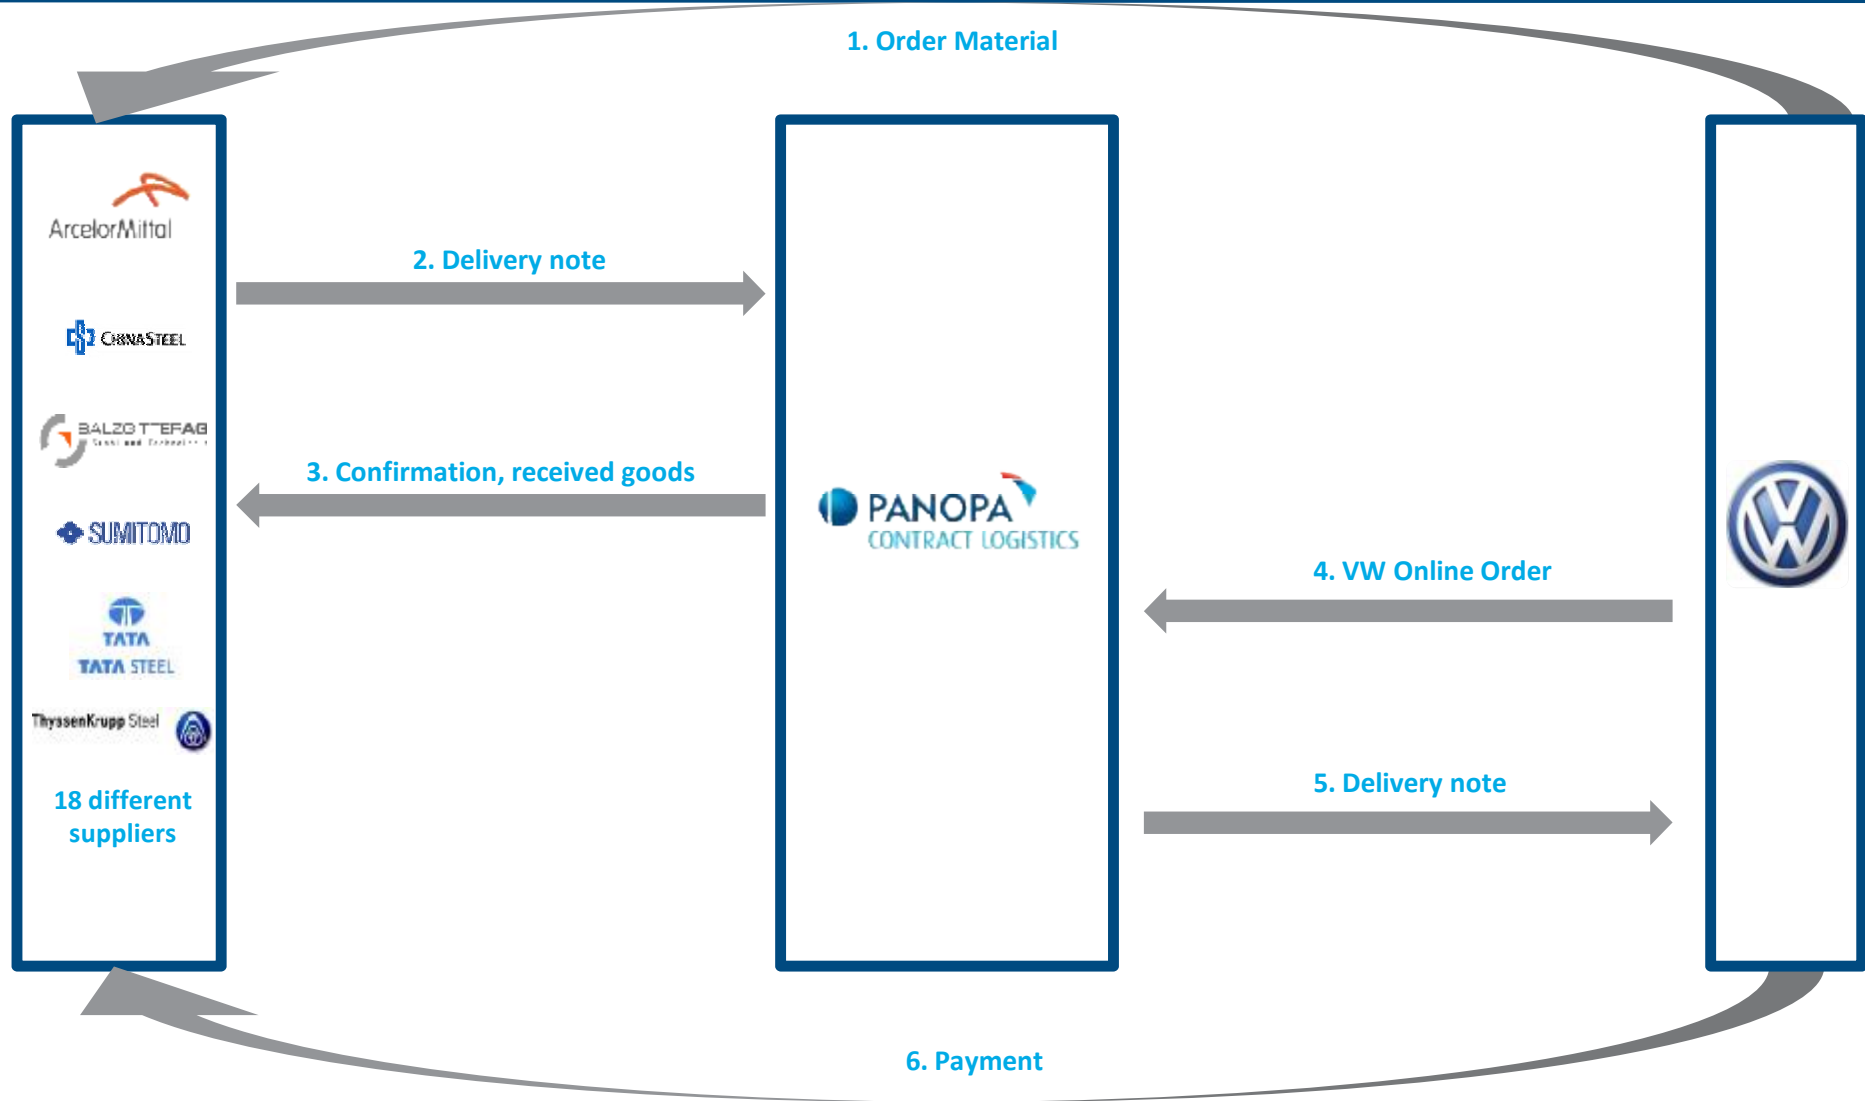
1. Order Material

ArcelorMittal

ChinaSteel

BALZO T EFAG

SUMITOMO

TATA
TATA STEEL

ThyssenKrupp Steel

18 different suppliers

2. Delivery note

3. Confirmation, received goods

PANOPA
CONTRACT LOGISTICS

4. VW Online Order

5. Delivery note

6. Payment